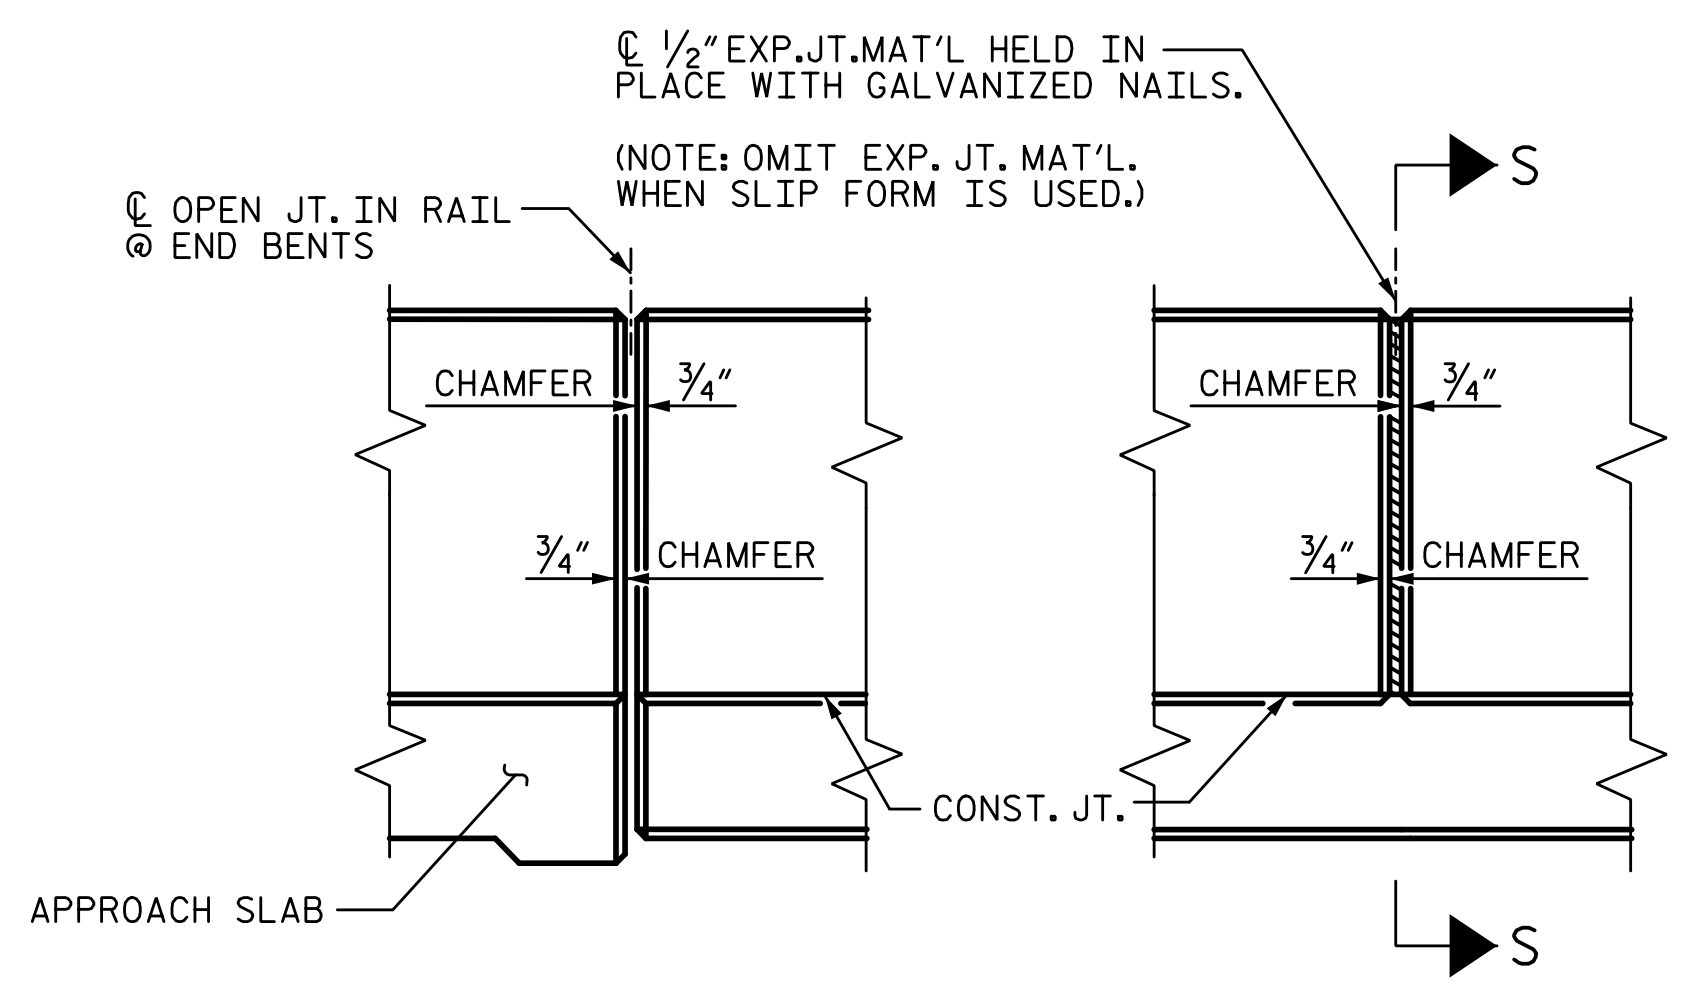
℄ $\frac{1}{2}$" EXP. JT. MAT'L HELD IN PLACE WITH GALVANIZED NAILS.

(NOTE: OMIT EXP. JT. MAT'L. WHEN SLIP FORM IS USED.)

℄ OPEN JT. IN RAIL @ END BENTS

S

CHAMFER

$\frac{3}{4}$"

CHAMFER

$\frac{3}{4}$"

$\frac{3}{4}$"

CHAMFER

$\frac{3}{4}$"

CHAMFER

CONST. JT.

APPROACH SLAB

S